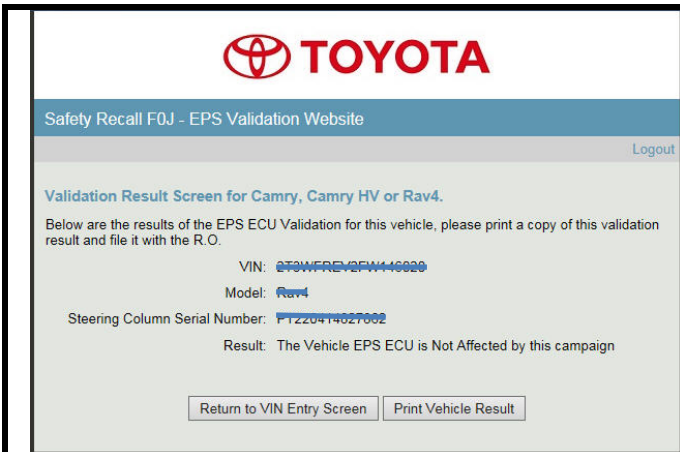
TOYOTA

Safety Recall F0J - EPS Validation Website

Logout

Validation Result Screen for Camry, Camry HV or Rav4.

Below are the results of the EPS ECU Validation for this vehicle, please print a copy of this validation result and file it with the R.O.

VIN: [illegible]

Model: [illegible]

Steering Column Serial Number: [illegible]

Result: The Vehicle EPS ECU is Not Affected by this campaign

Return to VIN Entry Screen

Print Vehicle Result